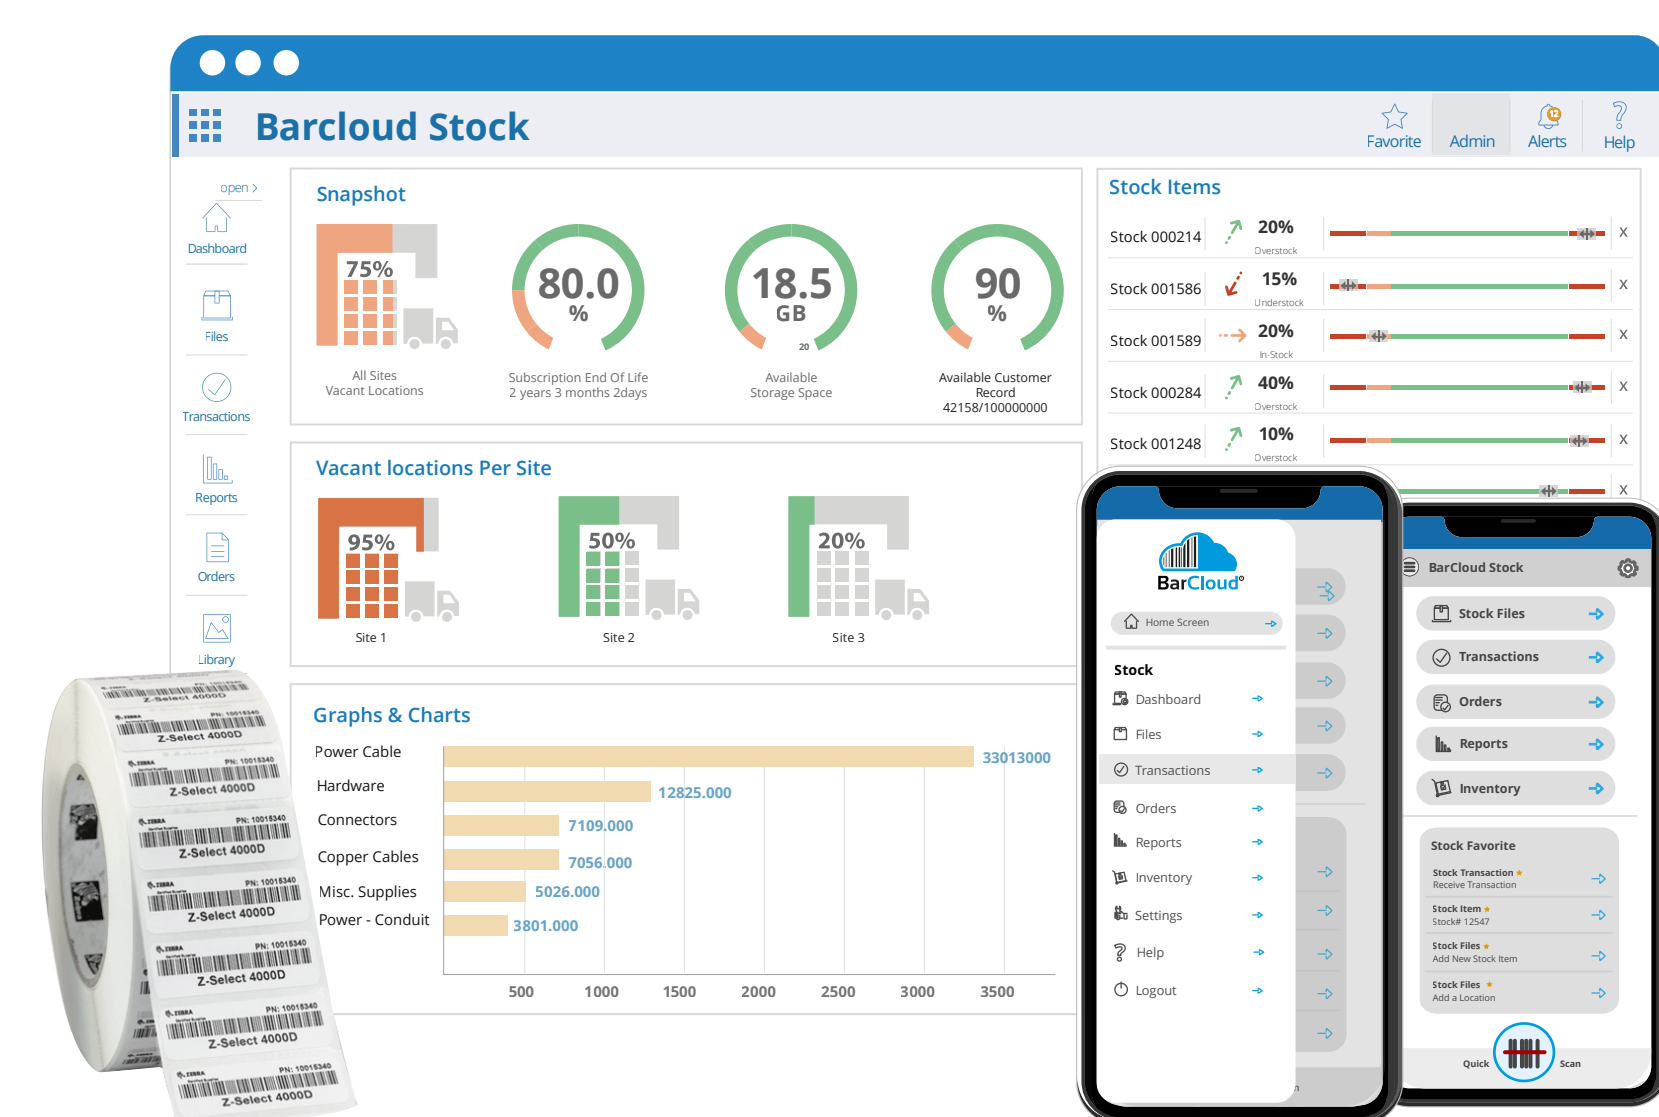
Barcloud Stock

Favorite Admin Alerts Help

open >
Dashboard
Files
Transactions
Reports
Orders
Library

Snapshot

75%
All Sites
Vacant Locations

80.0 %
Subscription End Of Life
2 years 3 months 2days

18.5 GB
20
Available
Storage Space

90 %
Available Customer
Record
42158/100000000

Stock Items

| | | | |
|---|---|---|---|
| Stock 000214 | 20% Overstock | | X |
| Stock 001586 | 15% Understock | | X |
| Stock 001589 | 20% In-Stock | | X |
| Stock 000284 | 40% Overstock | | X |
| Stock 001248 | 10% Overstock | | X |

Vacant locations Per Site

95%
Site 1

50%
Site 2

20%
Site 3

Graphs & Charts

| | |
|---|---|
| Power Cable | 33013000 |
| Hardware | 12825.000 |
| Connectors | 7109.000 |
| Copper Cables | 7056.000 |
| Misc. Supplies | 5026.000 |
| Power - Conduit | 3801.000 |

500 1000 1500 2000 2500 3000 3500

BarCloud®
Home Screen
Stock
Dashboard
Files
Transactions
Orders
Reports
Inventory
Settings
Help
Logout

BarCloud Stock
Stock Files
Transactions
Orders
Reports
Inventory
Stock Favorite
Stock Transaction
Receive Transaction
Stock Item
Stock# 12547
Stock Files
Add New Stock Item
Stock Files
Add a Location
Quick
Scan

Z-Select 4000D
PN: 10015340
Z-Select 4000D
Z-Select 4000D
Z-Select 4000D
Z-Select 4000D
Z-Select 4000D
Z-Select 4000D
Z-Select 4000D